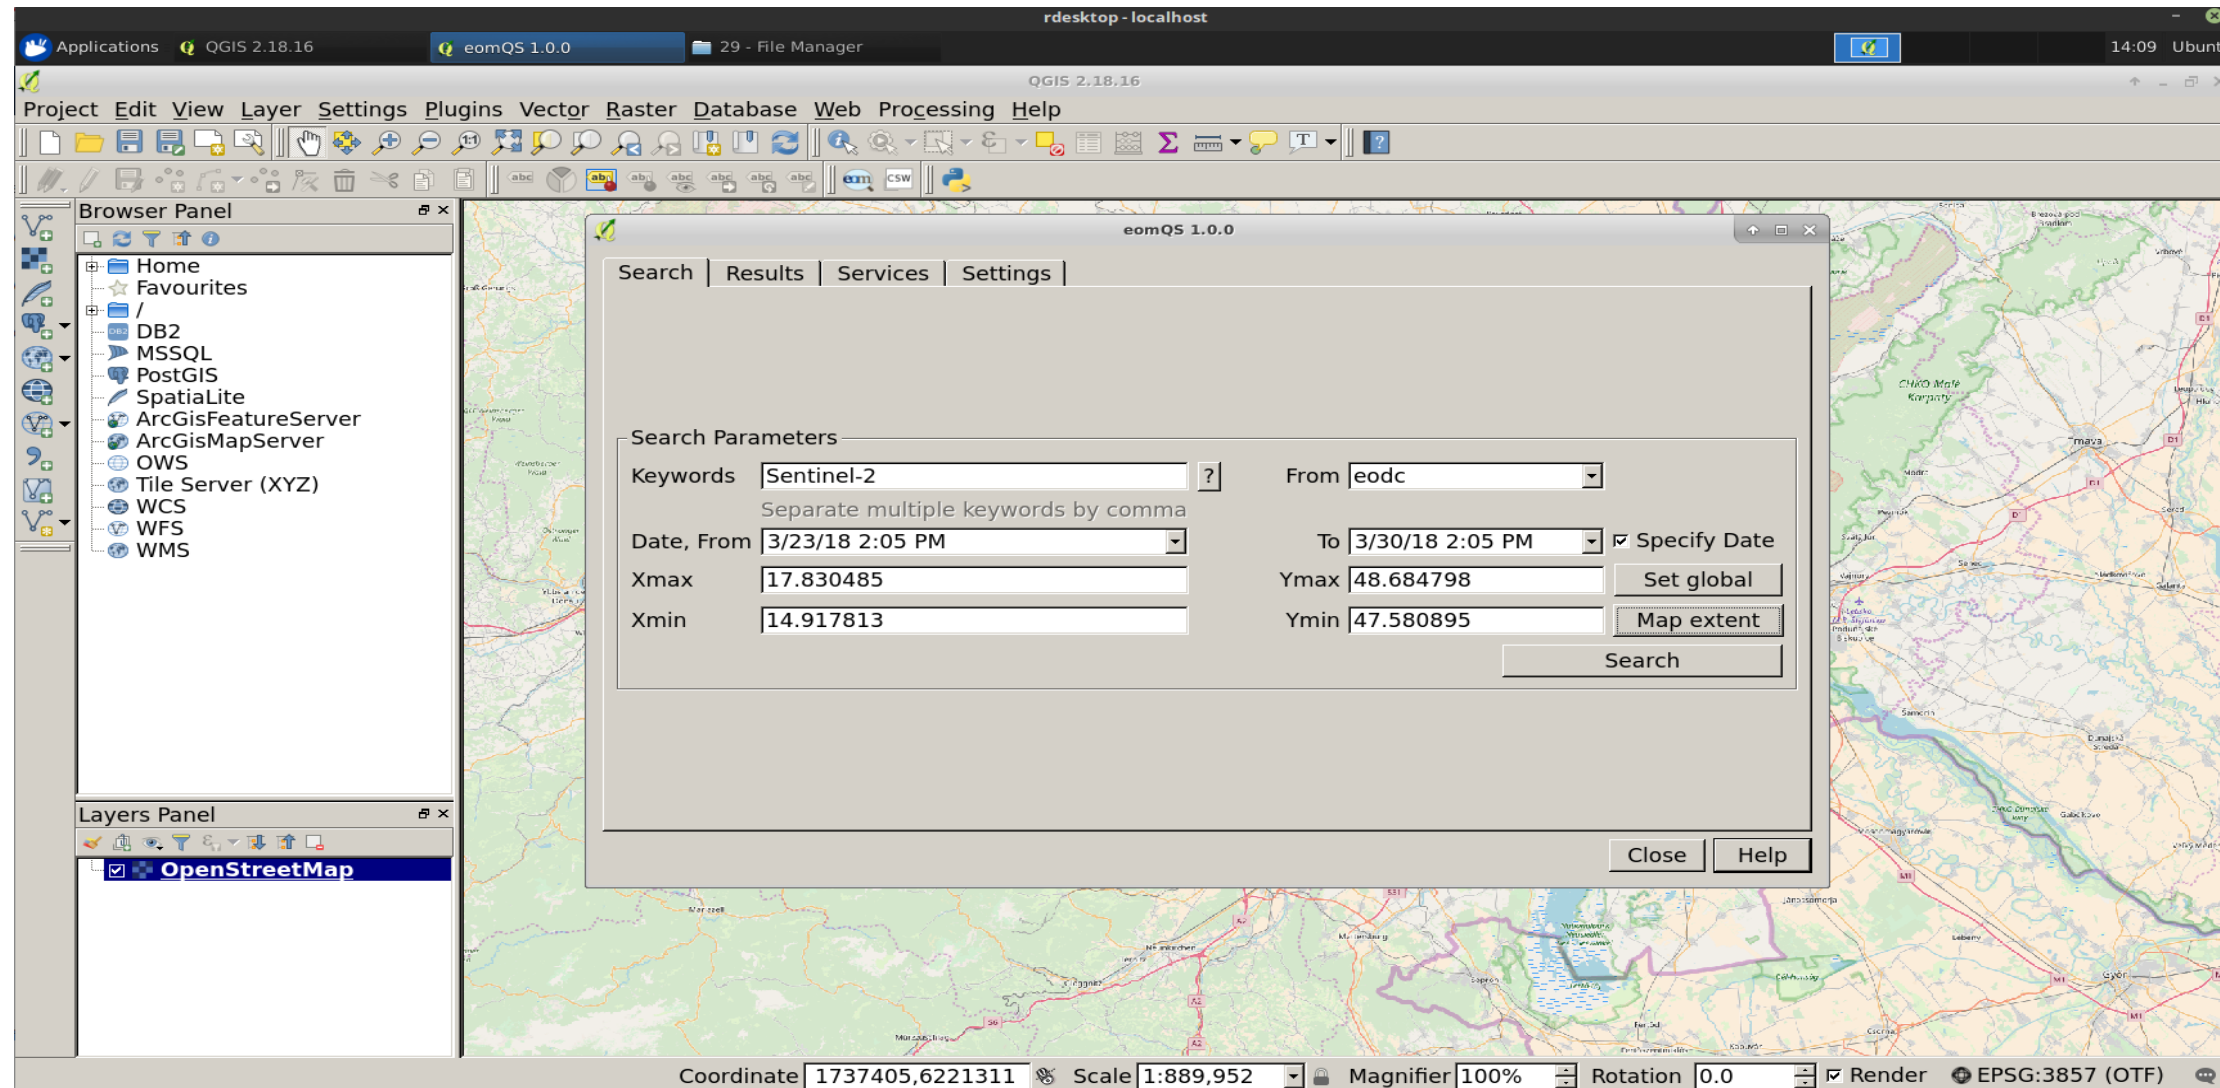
rdesktop - localhost

Applications QGIS 2.18.16 eomQS 1.0.0 29 - File Manager 14:09 Ubunt

QGIS 2.18.16

Project Edit View Layer Settings Plugins Vector Raster Database Web Processing Help

Browser Panel

Home
Favourites
/
DB2
MSSQL
PostGIS
SpatiaLite
ArcGisFeatureServer
ArcGisMapServer
OWS
Tile Server (XYZ)
WCS
WFS
WMS

Layers Panel

OpenStreetMap

eomQS 1.0.0

Search | Results | Services | Settings |

Search Parameters

Keywords Sentinel-2 ? From eodc

Separate multiple keywords by comma

Date, From 3/23/18 2:05 PM To 3/30/18 2:05 PM Specify Date

Xmax 17.830485 Ymax 48.684798 Set global

Xmin 14.917813 Ymin 47.580895 Map extent

Search

Close Help

Coordinate 1737405,6221311 Scale 1:889,952 Magnifier 100% Rotation 0.0 Render EPSG:3857 (OTF)